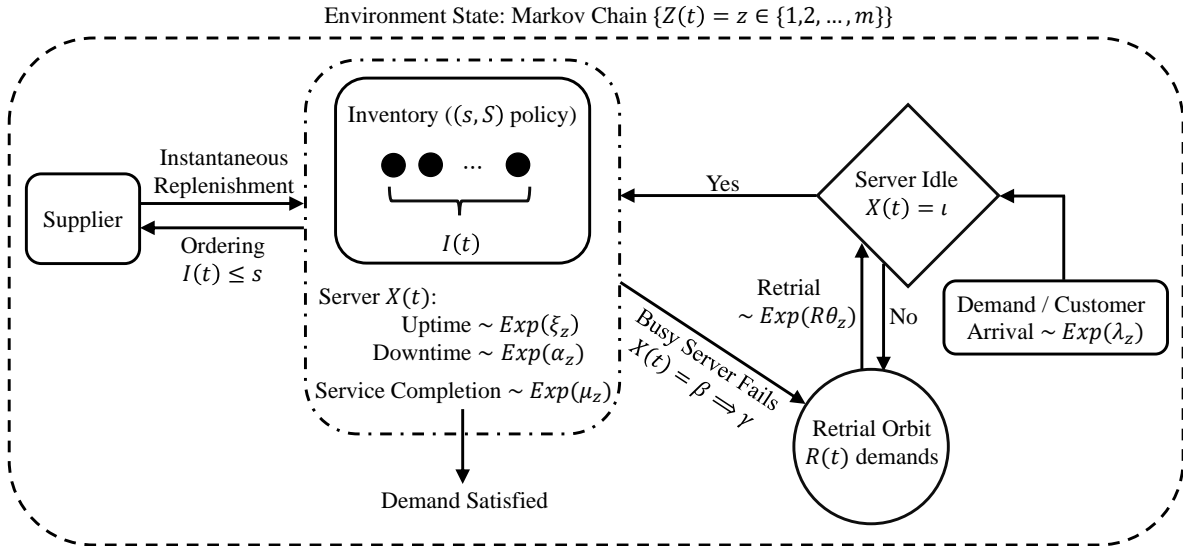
Environment State: Markov Chain $\{Z(t) = z \in \{1,2,\ldots,m\}\}$

Supplier

Instantaneous Replenishment

Ordering $I(t) \leq s$

Inventory ($(s,S)$ policy)

...

$I(t)$

Server $X(t)$:
Uptime ~ $Exp(\xi_z)$
Downtime ~ $Exp(\alpha_z)$
Service Completion ~ $Exp(\mu_z)$

Demand Satisfied

Yes

Server Idle $X(t) = \iota$

Retrial ~ $Exp(R\theta_z)$

No

Busy Server Fails $X(t) = \beta \Longrightarrow \gamma$

Retrial Orbit $R(t)$ demands

Demand / Customer Arrival ~ $Exp(\lambda_z)$